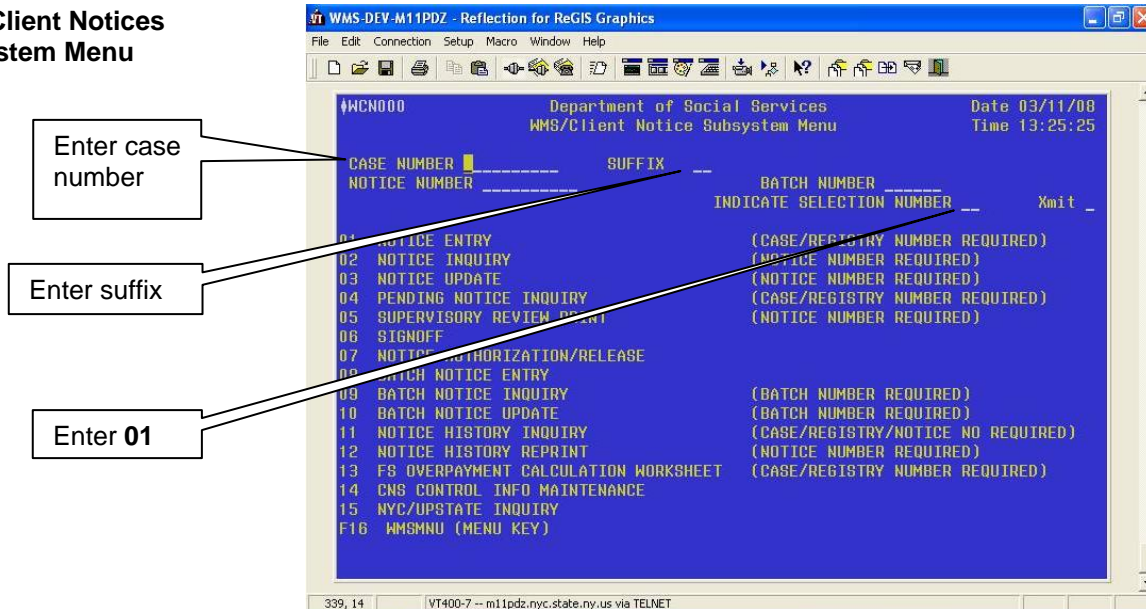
Client Notices
stem Menu

Enter case number

Enter suffix

Enter **01**

WMS-DEV-M11PDZ - Reflection for ReGIS Graphics

File Edit Connection Setup Macro Window Help

WCN000 Department of Social Services Date 03/11/08
WMS/Client Notice Subsystem Menu Time 13:25:25

CASE NUMBER _________ SUFFIX __
NOTICE NUMBER __________ BATCH NUMBER ______
INDICATE SELECTION NUMBER __ Xmit _

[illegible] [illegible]TICE ENTRY (CASE/REGISTRY NUMBER REQUIRED)
02 NOTICE INQUIRY (NOTICE NUMBER REQUIRED)
03 NOTICE UPDATE (NOTICE NUMBER REQUIRED)
04 PENDING NOTICE INQUIRY (CASE/REGISTRY NUMBER REQUIRED)
05 SUPERVISORY REVIEW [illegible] (NOTICE NUMBER REQUIRED)
06 SIGNOFF
07 NOTIC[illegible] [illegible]HORIZATION/RELEASE
0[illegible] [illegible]TCH NOTICE ENTRY
09 BATCH NOTICE INQUIRY (BATCH NUMBER REQUIRED)
10 BATCH NOTICE UPDATE (BATCH NUMBER REQUIRED)
11 NOTICE HISTORY INQUIRY (CASE/REGISTRY/NOTICE NO REQUIRED)
12 NOTICE HISTORY REPRINT (NOTICE NUMBER REQUIRED)
13 FS OVERPAYMENT CALCULATION WORKSHEET (CASE/REGISTRY NUMBER REQUIRED)
14 CNS CONTROL INFO MAINTENANCE
15 NYC/UPSTATE INQUIRY
F16 WMSMNU (MENU KEY)

339, 14 VT400-7 -- m11pdz.nyc.state.ny.us via TELNET